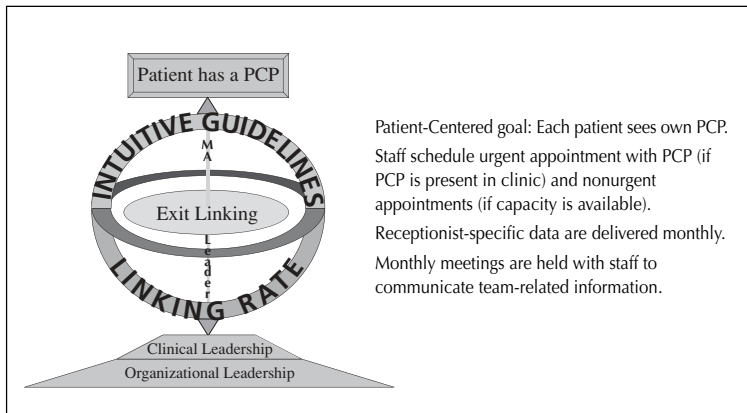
Patient has a PCP

INTUITIVE GUIDELINES

MA

Exit Linking

Leader

LINKING RATE

Clinical Leadership

Organizational Leadership

Patient-Centered goal: Each patient sees own PCP.

Staff schedule urgent appointment with PCP (if PCP is present in clinic) and nonurgent appointments (if capacity is available).

Receptionist-specific data are delivered monthly.

Monthly meetings are held with staff to communicate team-related information.